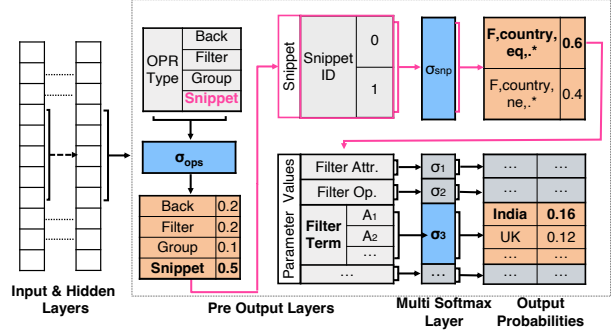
OPR Type

Back

Filter

Group

Snippet

$\sigma_{ops}$

| Back | 0.2 |
|---|---|
| Filter | 0.2 |
| Group | 0.1 |
| Snippet | 0.5 |

Snippet

Snippet ID

0

1

$\sigma_{snp}$

| F,country, eq,.* | 0.6 |
|---|---|
| F,country, ne,.* | 0.4 |

Parameter Values

Filter Attr.

Filter Op.

Filter Term

$A_1$

$A_2$

...

...

$\sigma_1$

$\sigma_2$

$\sigma_3$

| ... | ... |
|---|---|
| ... | ... |
| India | 0.16 |
| UK | 0.12 |
| ... | ... |
| ... | ... |

Input & Hidden Layers

Pre Output Layers

Multi Softmax Layer

Output Probabilities